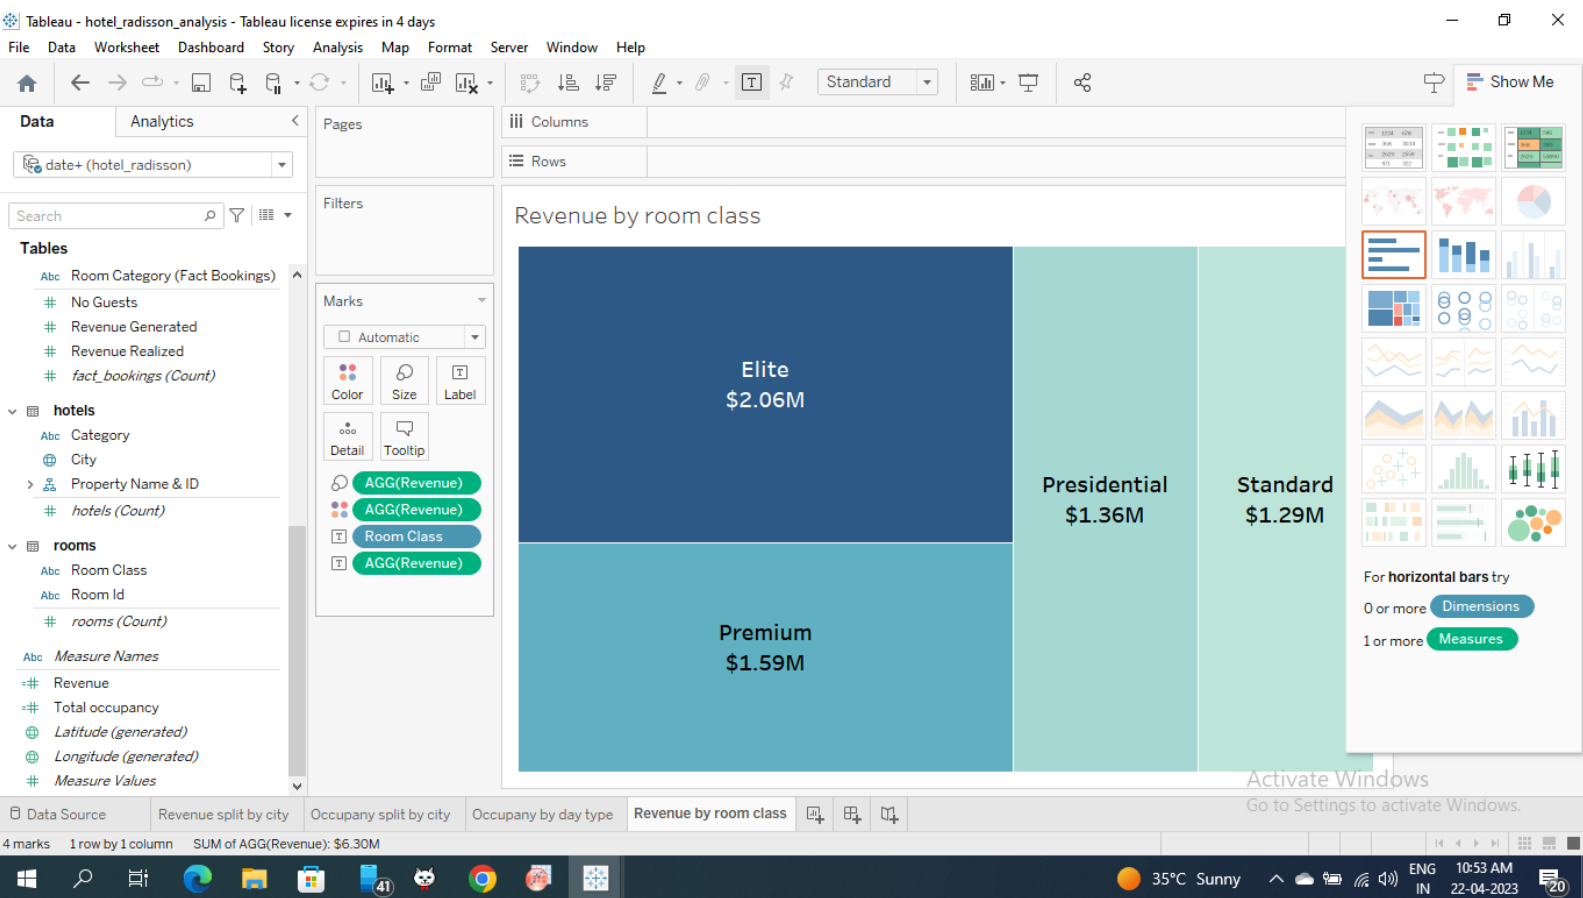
Tableau - hotel_radisson_analysis - Tableau license expires in 4 days

File Data Worksheet Dashboard Story Analysis Map Format Server Window Help

Standard

Show Me

Data Analytics

date+ (hotel_radisson)

Search

Tables

Room Category (Fact Bookings)
No Guests
Revenue Generated
Revenue Realized
fact_bookings (Count)

hotels
Category
City
Property Name & ID
hotels (Count)

rooms
Room Class
Room Id
rooms (Count)

Measure Names
Revenue
Total occupancy
Latitude (generated)
Longitude (generated)
Measure Values

Pages

Filters

Marks

Automatic

Color Size Label
Detail Tooltip

AGG(Revenue)
AGG(Revenue)
Room Class
AGG(Revenue)

Columns

Rows

Revenue by room class

Elite
$2.06M

Premium
$1.59M

Presidential
$1.36M

Standard
$1.29M

For horizontal bars try

0 or more Dimensions

1 or more Measures

Activate Windows
Go to Settings to activate Windows.

Data Source Revenue split by city Occupancy split by city Occupancy by day type Revenue by room class

4 marks 1 row by 1 column SUM of AGG(Revenue): $6.30M

41

35°C Sunny ENG IN 10:53 AM 22-04-2023 20